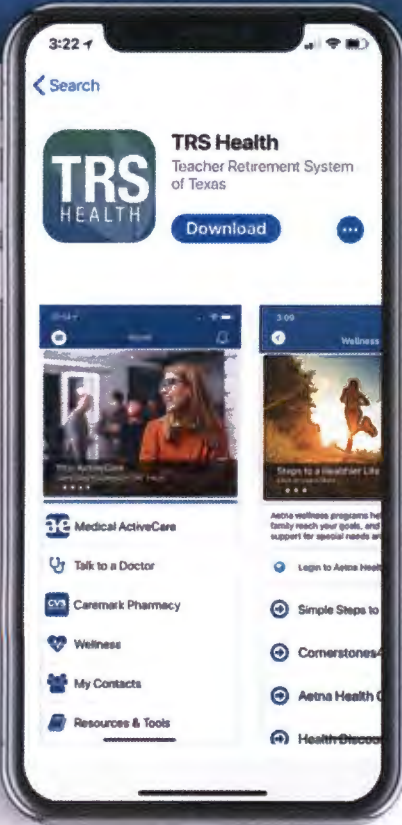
3:22

Search

TRS HEALTH

TRS Health

Teacher Retirement System of Texas

Download

Home

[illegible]

Medical ActiveCare

Talk to a Doctor

CVS Caremark Pharmacy

Wellness

My Contacts

Resources & Tools

3:09

Wellness

Steps to a Healthier Life

Aetna wellness programs he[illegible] family reach your goals, and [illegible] support for special needs a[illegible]

Login to Aetna Healt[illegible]

Simple Steps to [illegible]

Cornerstones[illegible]

Aetna Health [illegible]

Health Discou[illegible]